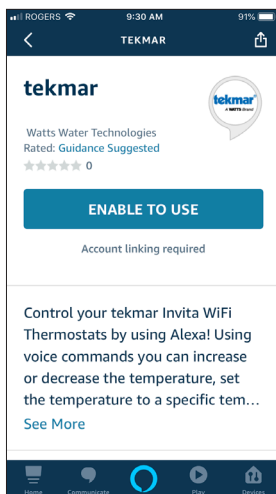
ROGERS 9:30 AM 91%

TEKMAR

tekmar

tekmar a WATTS Brand

Watts Water Technologies
Rated: Guidance Suggested
0

ENABLE TO USE

Account linking required

Control your tekmar Invita WiFi Thermostats by using Alexa! Using voice commands you can increase or decrease the temperature, set the temperature to a specific tem…

See More

Home Communicate Play Devices